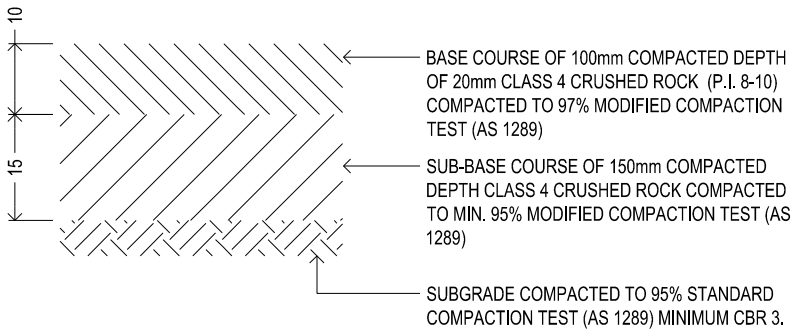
10

15

BASE COURSE OF 100mm COMPACTED DEPTH OF 20mm CLASS 4 CRUSHED ROCK (P.I. 8-10) COMPACTED TO 97% MODIFIED COMPACTION TEST (AS 1289)

SUB-BASE COURSE OF 150mm COMPACTED DEPTH CLASS 4 CRUSHED ROCK COMPACTED TO MIN. 95% MODIFIED COMPACTION TEST (AS 1289)

SUBGRADE COMPACTED TO 95% STANDARD COMPACTION TEST (AS 1289) MINIMUM CBR 3.